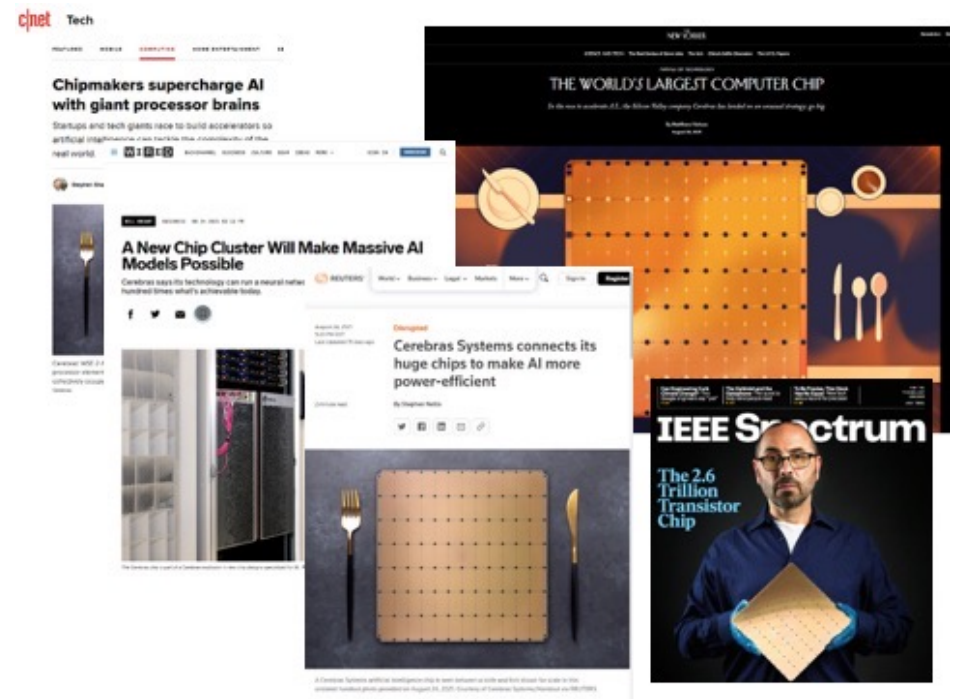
cnet Tech

FEATURED MOBILE COMPUTING HOME ENTERTAINMENT

Chipmakers supercharge AI with giant processor brains

Startups and tech giants race to build accelerators so artificial intelligence can tackle the complexity of the real world.

Stephen Sha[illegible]

THE NEW YORKER

THE WORLD'S LARGEST COMPUTER CHIP

WIRED

A New Chip Cluster Will Make Massive AI Models Possible

Cerebras says its technology can run a neural network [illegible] hundred times what's achievable today.

REUTERS

World Business Legal Markets More Sign In Register

Disrupted

Cerebras Systems connects its huge chips to make AI more power-efficient

By Stephen Nellis

IEEE Spectrum

The 2.6 Trillion Transistor Chip